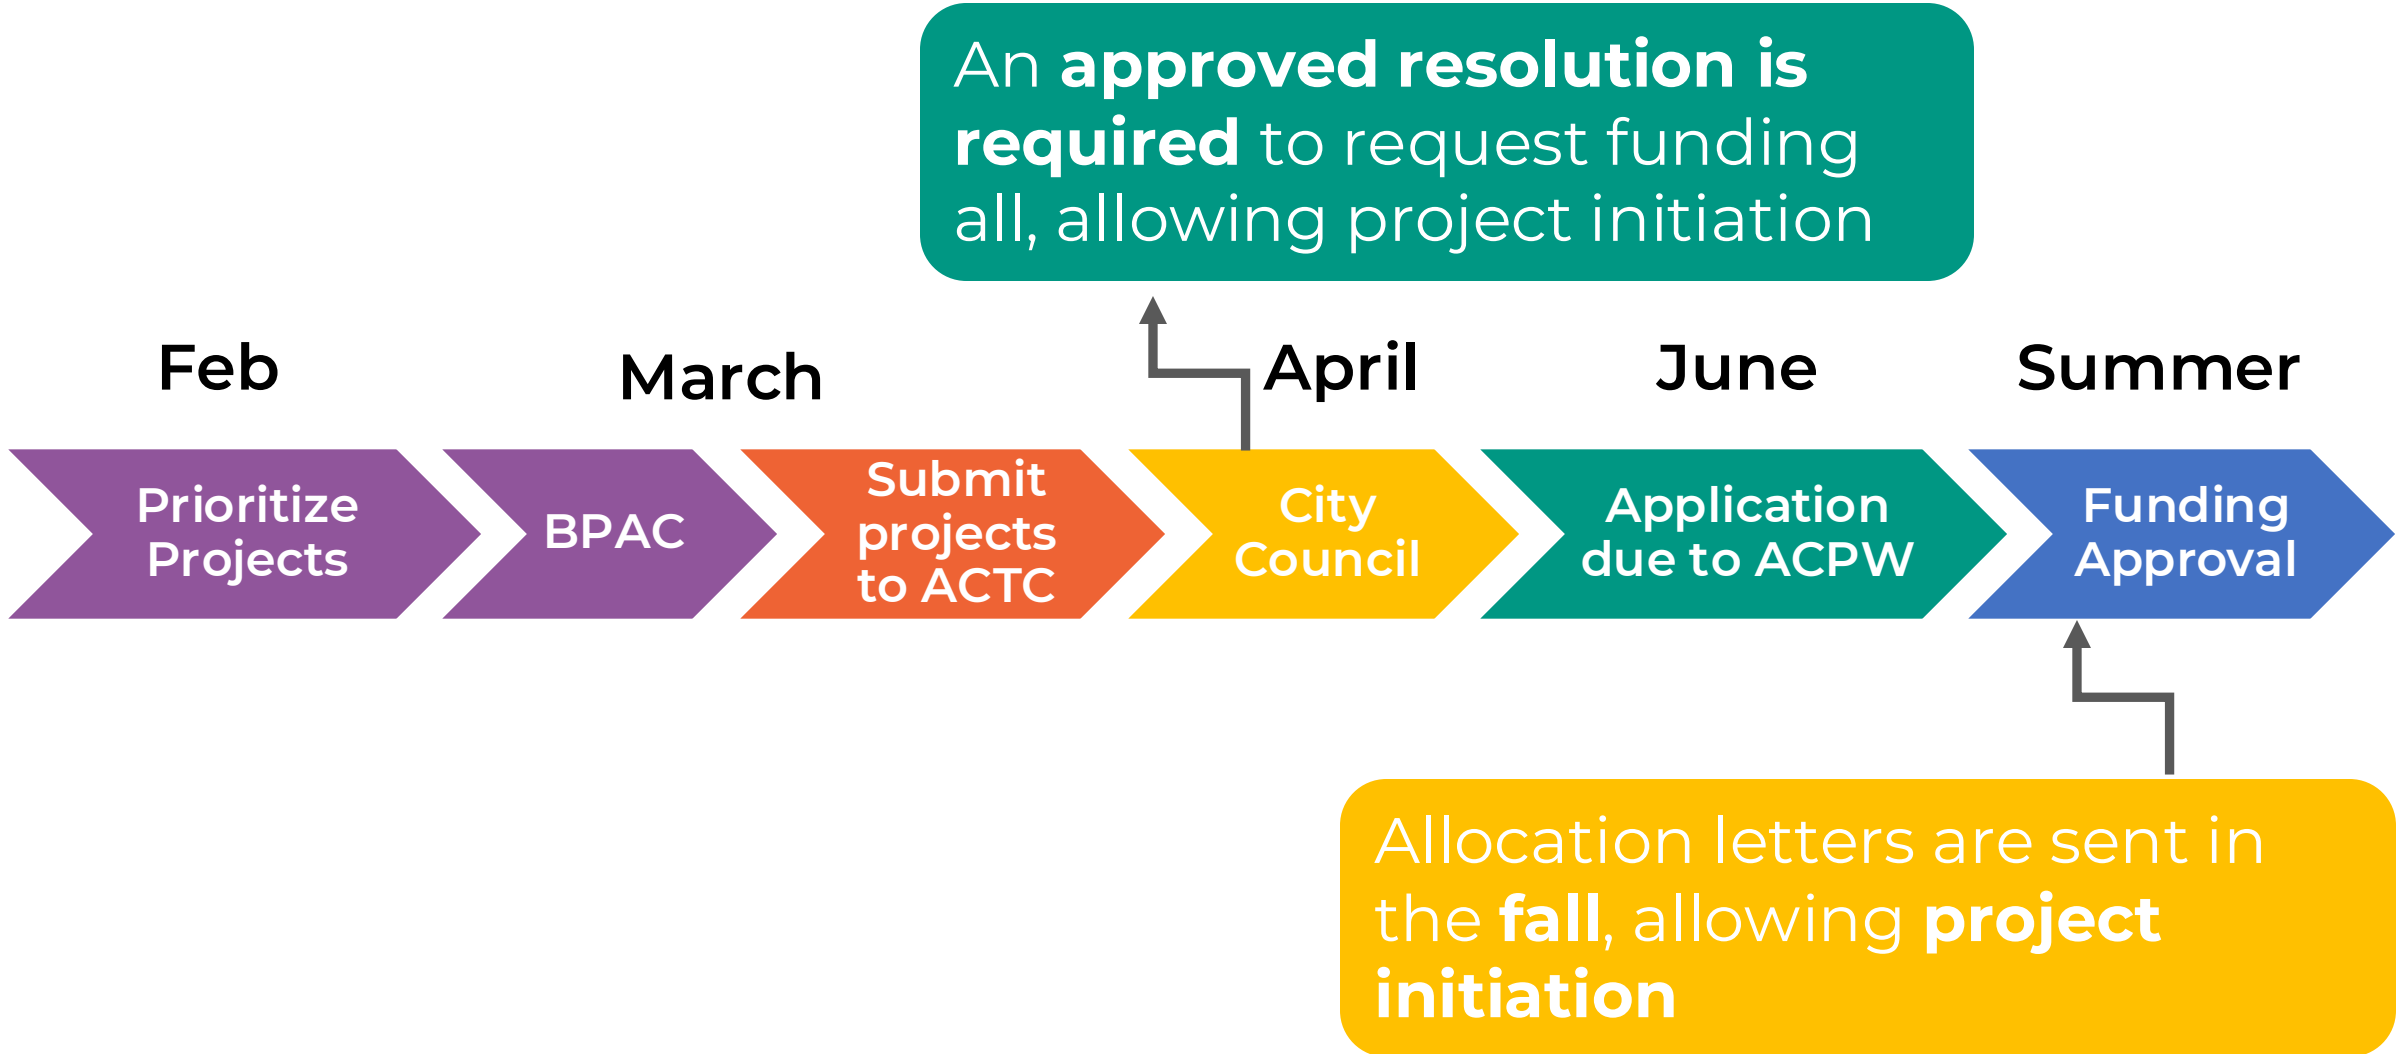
An **approved resolution is required** to request funding all, allowing project initiation

Feb

March

April

June

Summer

Prioritize Projects

BPAC

Submit projects to ACTC

City Council

Application due to ACPW

Funding Approval

Allocation letters are sent in the **fall**, allowing **project initiation**